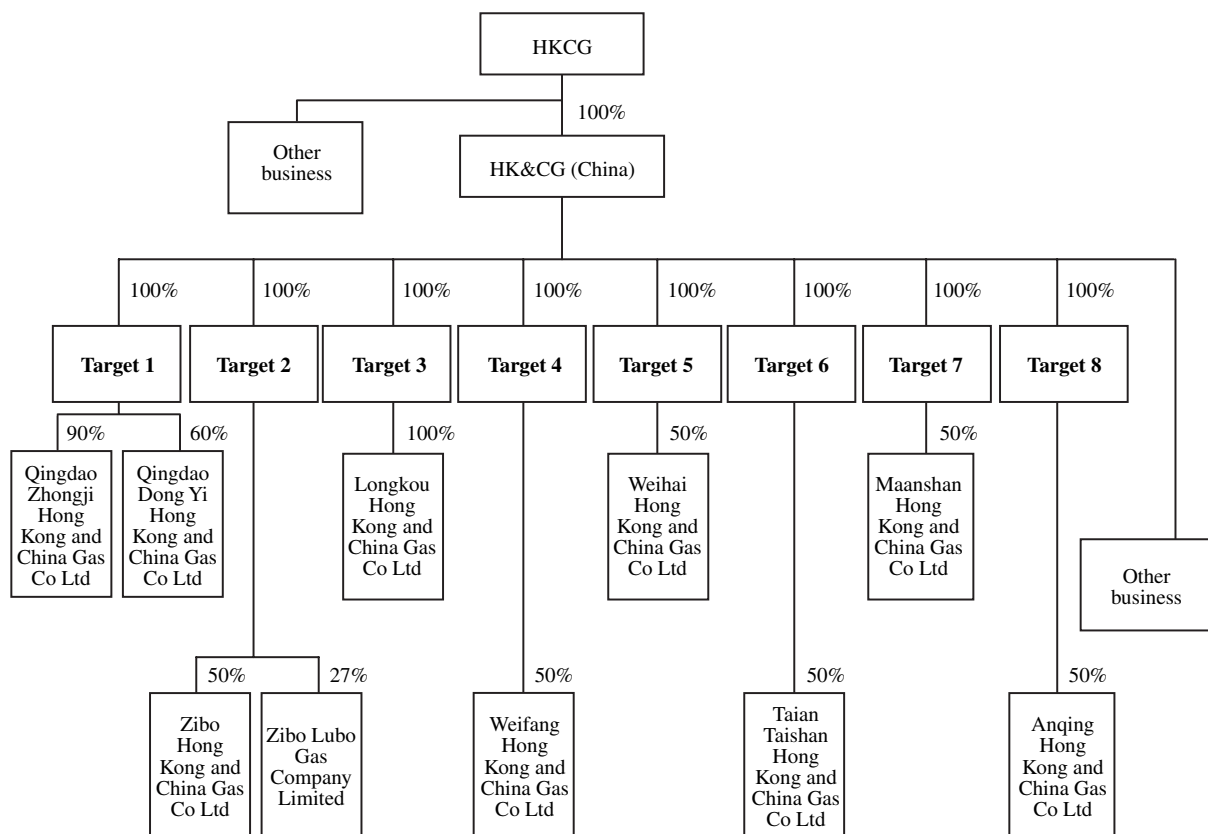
HKCG

100%

Other business

HK&CG (China)

100%

100%

100%

100%

100%

100%

100%

100%

Target 1

Target 2

Target 3

Target 4

Target 5

Target 6

Target 7

Target 8

90%

60%

Qingdao Zhongji Hong Kong and China Gas Co Ltd

Qingdao Dong Yi Hong Kong and China Gas Co Ltd

100%

Longkou Hong Kong and China Gas Co Ltd

50%

Weihai Hong Kong and China Gas Co Ltd

50%

Maanshan Hong Kong and China Gas Co Ltd

Other business

50%

27%

Zibo Hong Kong and China Gas Co Ltd

Zibo Lubo Gas Company Limited

50%

Weifang Hong Kong and China Gas Co Ltd

50%

Taian Taishan Hong Kong and China Gas Co Ltd

50%

Anqing Hong Kong and China Gas Co Ltd